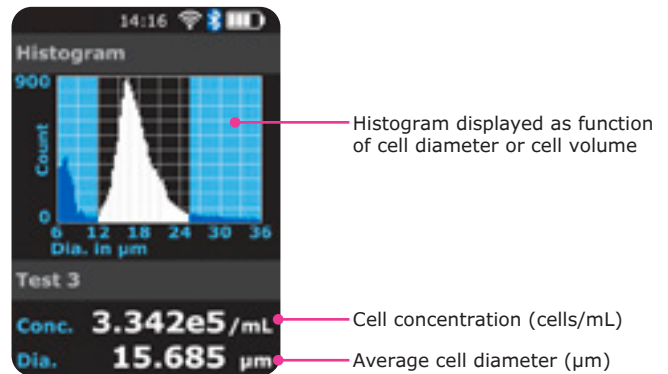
14:16

Histogram

900

Count

0

6 12 18 24 30 36

Dia. in µm

Test 3

Conc. 3.342e5 /mL

Dia. 15.685 µm

Histogram displayed as function of cell diameter or cell volume

Cell concentration (cells/mL)

Average cell diameter (µm)